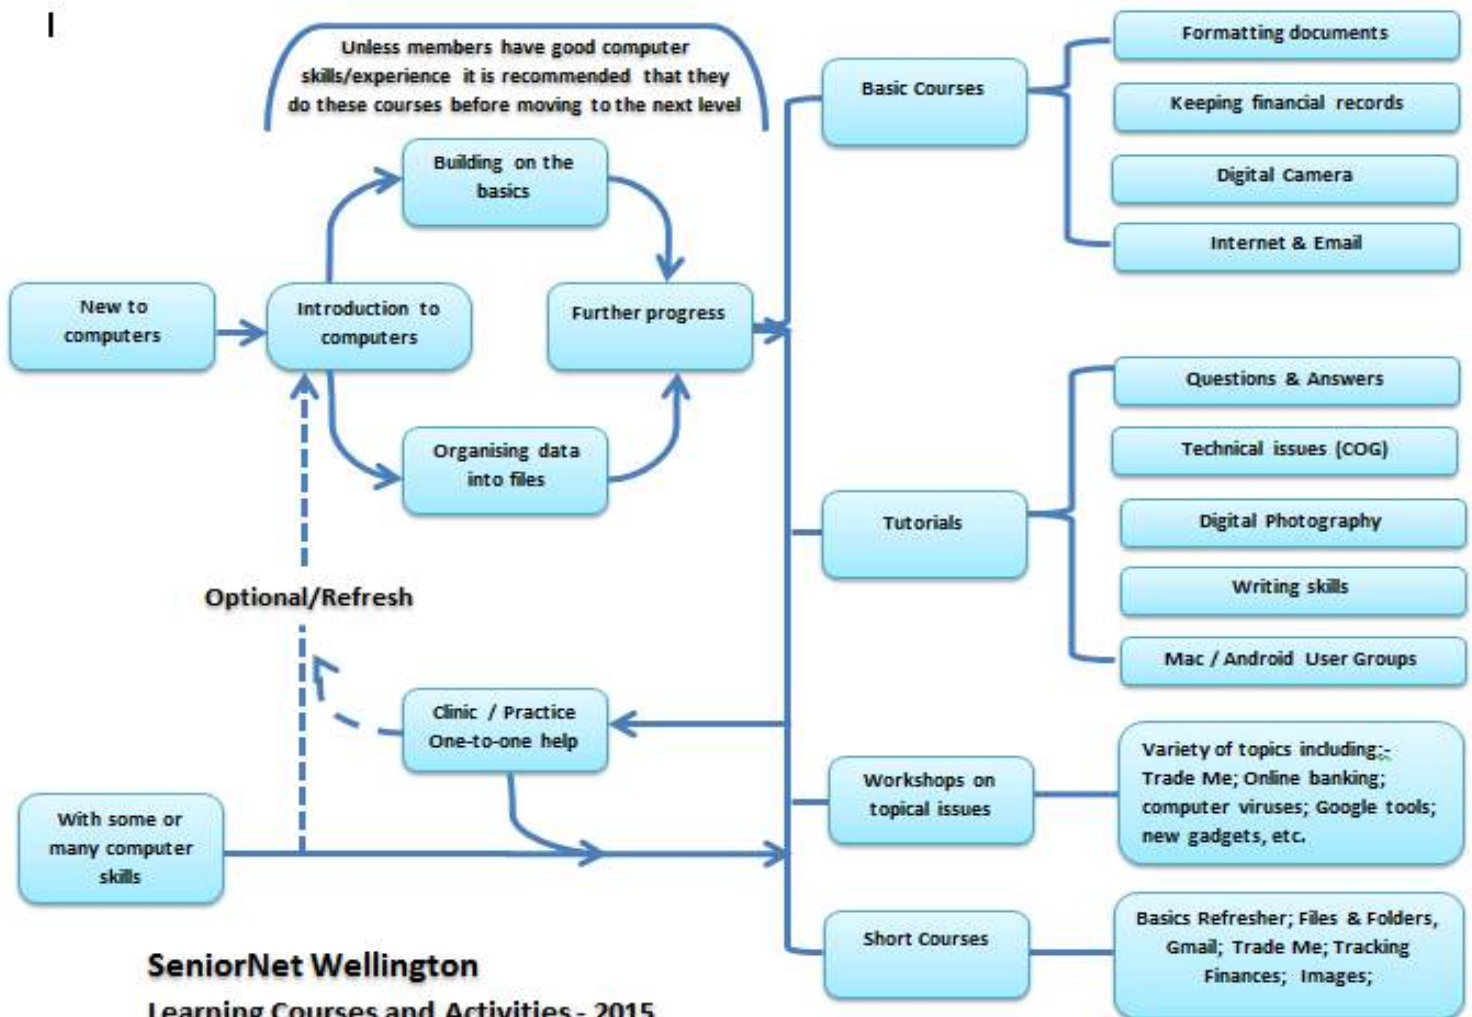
I

Unless members have good computer skills/experience it is recommended that they do these courses before moving to the next level

New to computers

Introduction to computers

Building on the basics

Organising data into files

Further progress

Optional/Refresh

Clinic / Practice One-to-one help

With some or many computer skills

Basic Courses

Formatting documents

Keeping financial records

Digital Camera

Internet & Email

Tutorials

Questions & Answers

Technical issues (COG)

Digital Photography

Writing skills

Mac / Android User Groups

Workshops on topical issues

Variety of topics including:- Trade Me; Online banking; computer viruses; Google tools; new gadgets, etc.

Short Courses

Basics Refresher; Files & Folders, Gmail; Trade Me; Tracking Finances; Images;

SeniorNet Wellington

Learning Courses and Activities - 2015